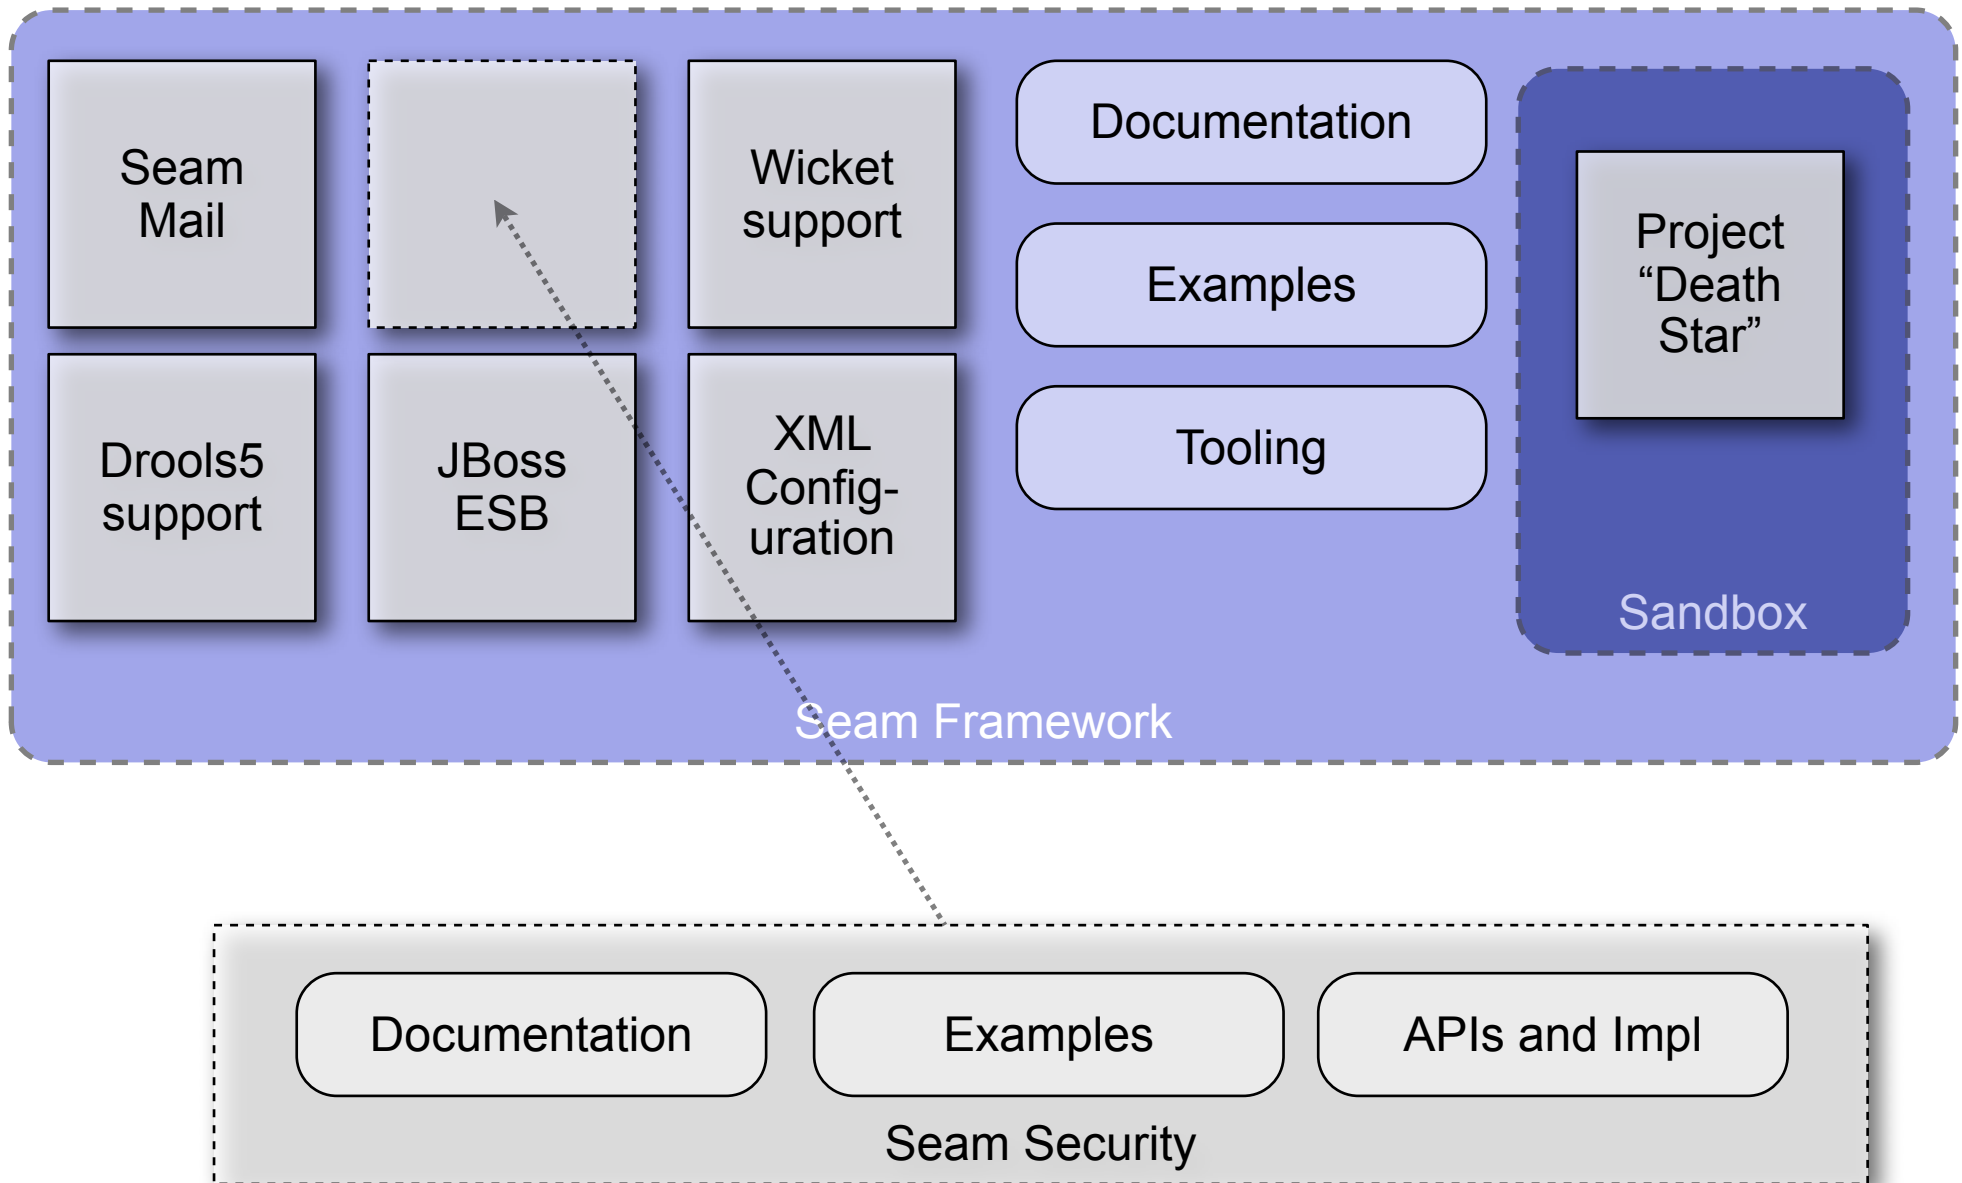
Seam Mail

Wicket support

Documentation

Project "Death Star"

Examples

Drools5 support

JBoss ESB

XML Configuration

Tooling

Sandbox

Seam Framework

Documentation

Examples

APIs and Impl

Seam Security